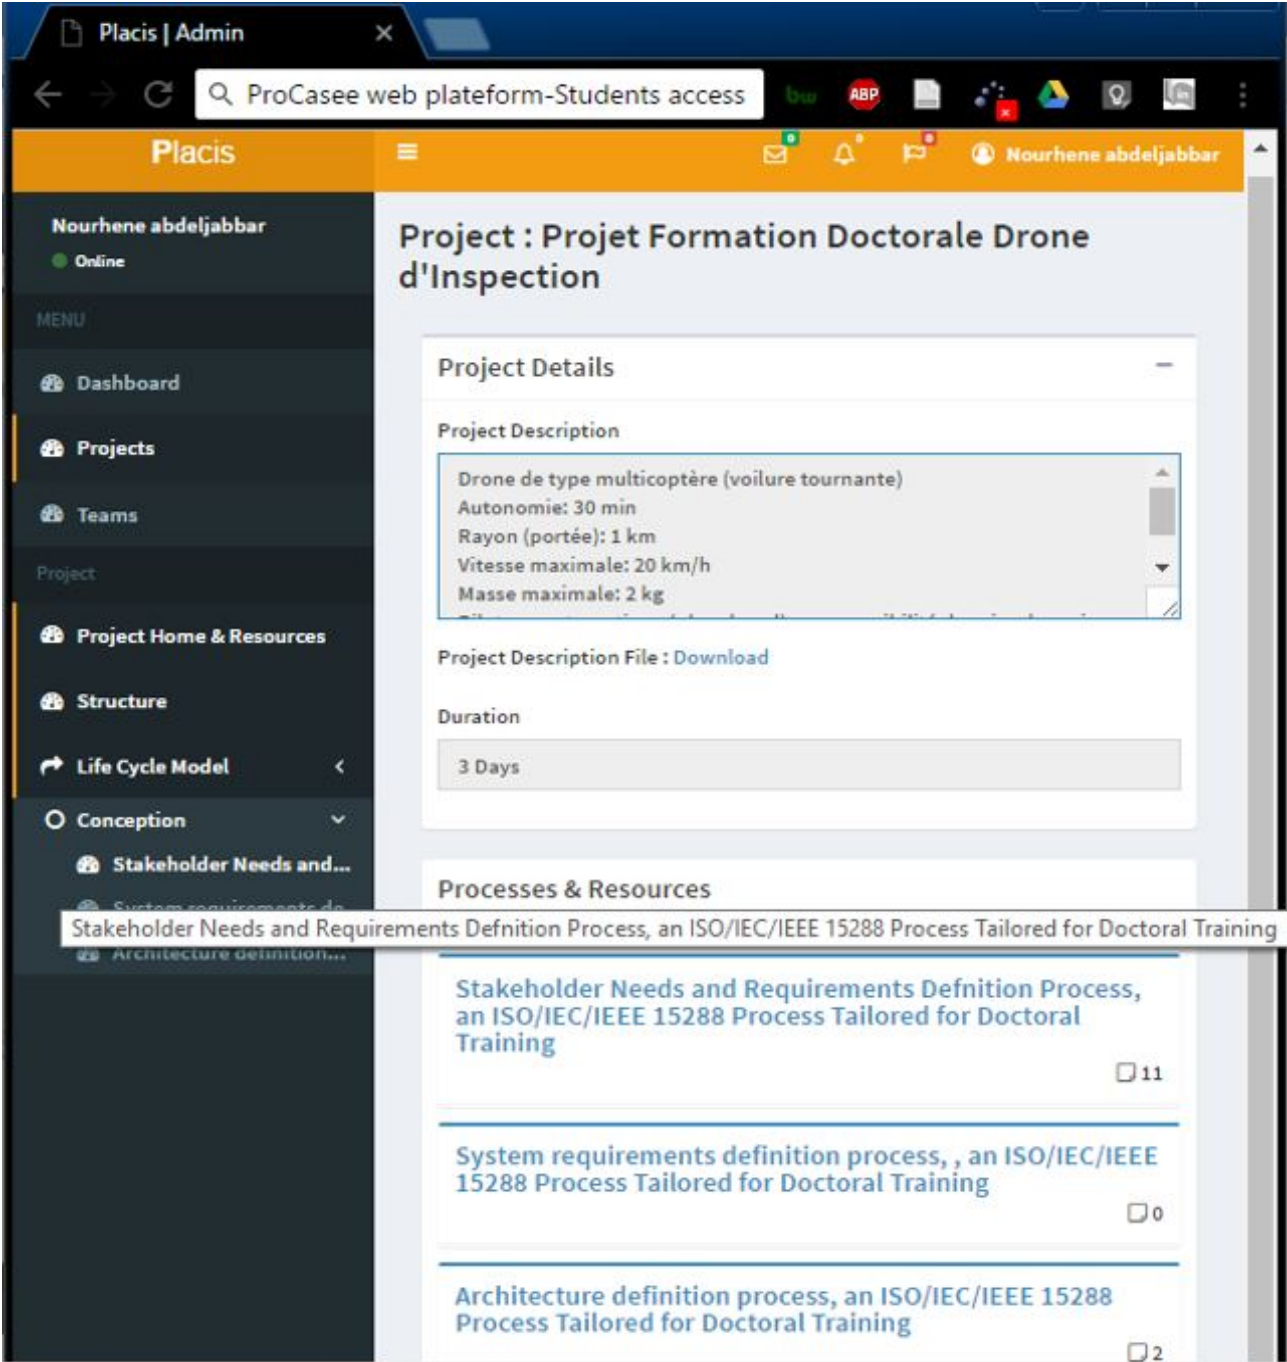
Placis | Admin ×

ProCasee web plateform-Students access

ABP

Placis

Nourhene abdeljabbar

Nourhene abdeljabbar
Online

MENU

Dashboard

Projects

Teams

Project

Project Home & Resources

Structure

Life Cycle Model

Conception

Stakeholder Needs and...

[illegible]

Architecture definition...

Project : Projet Formation Doctorale Drone d'Inspection

Project Details

Project Description

Drone de type multicoptère (voilure tournante)
Autonomie: 30 min
Rayon (portée): 1 km
Vitesse maximale: 20 km/h
Masse maximale: 2 kg

Project Description File : Download

Duration

3 Days

Processes & Resources

Stakeholder Needs and Requirements Defnition Process, an ISO/IEC/IEEE 15288 Process Tailored for Doctoral Training

Stakeholder Needs and Requirements Defnition Process, an ISO/IEC/IEEE 15288 Process Tailored for Doctoral Training

11

System requirements definition process, , an ISO/IEC/IEEE 15288 Process Tailored for Doctoral Training

0

Architecture definition process, an ISO/IEC/IEEE 15288 Process Tailored for Doctoral Training

2